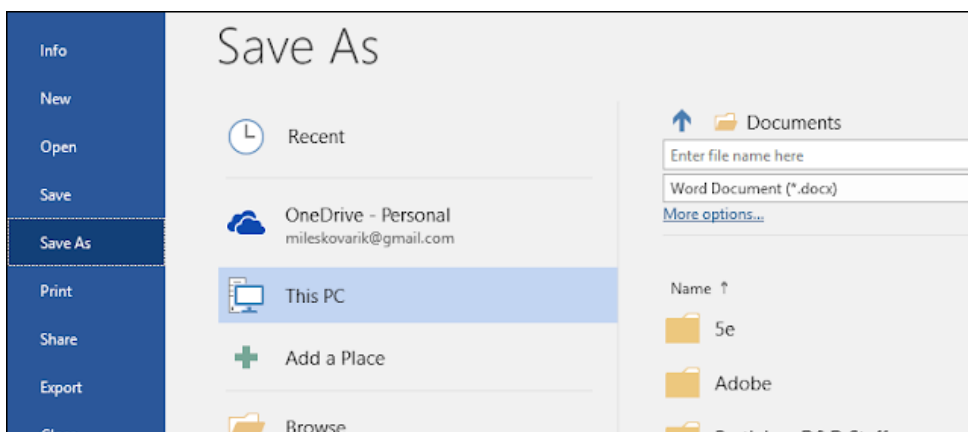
Info
New
Open
Save
Save As
Print
Share
Export
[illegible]

Save As

Recent

OneDrive - Personal
mileskovarik@gmail.com

This PC

Add a Place

Browse

Documents

Enter file name here

Word Document (*.docx)

More options...

Name ↑

5e

Adobe

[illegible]